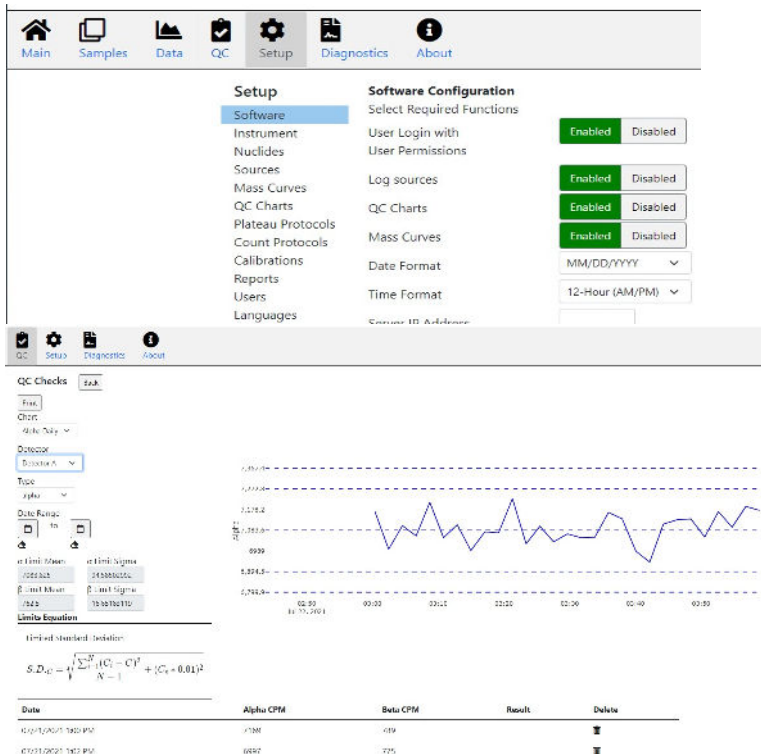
Main Samples Data QC Setup Diagnostics About

Setup
Software
Instrument
Nuclides
Sources
Mass Curves
QC Charts
Plateau Protocols
Count Protocols
Calibrations
Reports
Users
Languages

Software Configuration
Select Required Functions

| | | |
|---|---|---|
| User Login with User Permissions | Enabled | Disabled |
| Log sources | Enabled | Disabled |
| QC Charts | Enabled | Disabled |
| Mass Curves | Enabled | Disabled |
| Date Format | MM/DD/YYYY | |
| Time Format | 12-Hour (AM/PM) | |

Server IP Address

QC Setup Diagnostics About

QC Checks Back
Print
Chart
Alpha Daily
Detector
Detector A
Type
Alpha
Date Range
to
α Limit Mean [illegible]
α Limit Sigma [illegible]
β Limit Mean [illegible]
β Limit Sigma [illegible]
Limits Equation
Limited Standard Deviation

$S.D._{QC} = \sqrt{\frac{\sum_{i=1}^{N}(C_i - \bar{C})^2}{N-1} + (C_0 * 0.01)^2}$

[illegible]
6939
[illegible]
03:00 03:10 03:20 03:30 03:40 03:50

| Date | Alpha CPM | Beta CPM | Result | Delete |
|---|---|---|---|---|
| 02/21/2021 3:02 PM | 7088 | 419 | | |
| 02/21/2021 3:02 PM | 6997 | 775 | | |